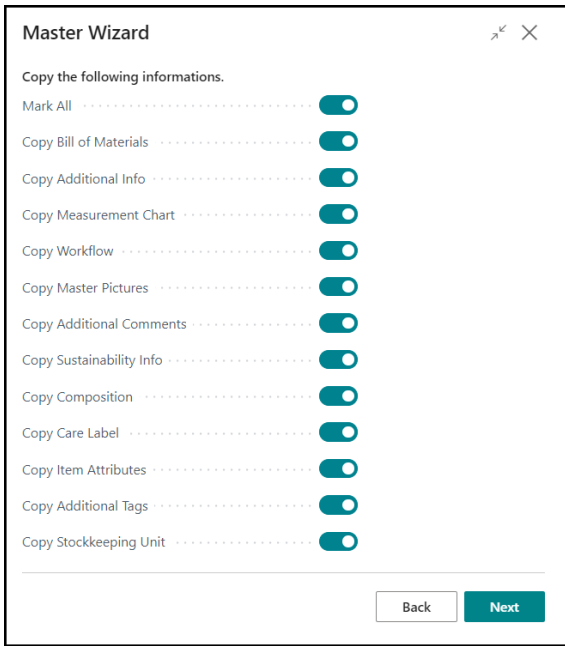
Master Wizard

Copy the following informations.

Mark All

Copy Bill of Materials

Copy Additional Info

Copy Measurement Chart

Copy Workflow

Copy Master Pictures

Copy Additional Comments

Copy Sustainability Info

Copy Composition

Copy Care Label

Copy Item Attributes

Copy Additional Tags

Copy Stockkeeping Unit

Back Next